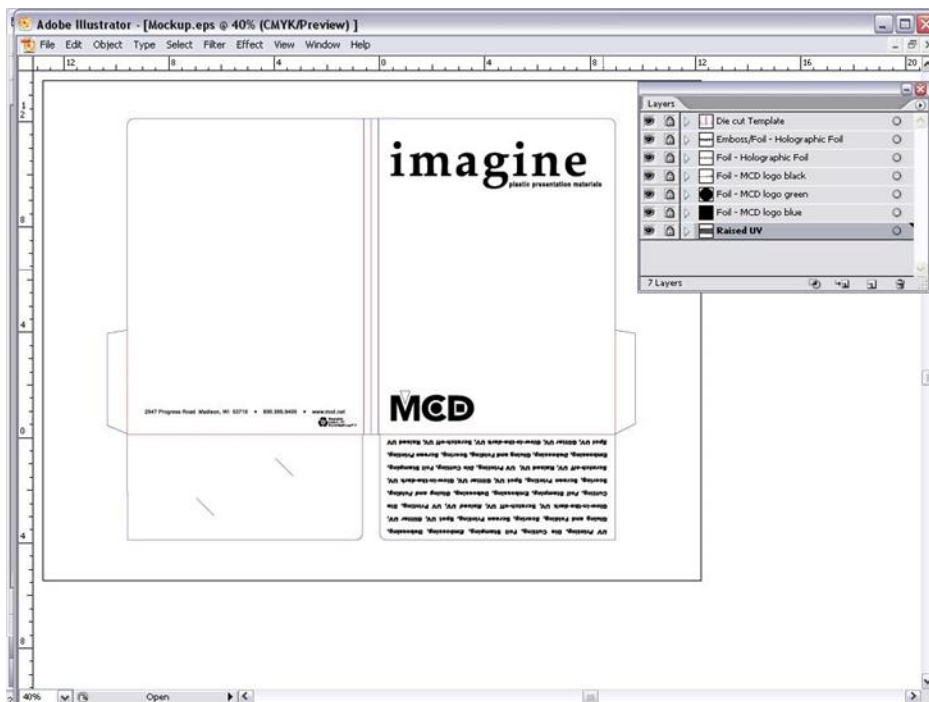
Adobe Illustrator - [Mockup.eps @ 40% (CMYK/Preview)]

File Edit Object Type Select Filter Effect View Window Help

12 8 4 0 4 8 12 16 20

imagine
plastic presentation materials

2947 Progress Road Madison, WI 53716 • 800.566.9400 • www.mcd.net

MCD

Spot UV, Glitter UV, Glow-in-the-dark UV, Scratch-off UV, Raised UV
Embossing, Debossing, Gluing and Folding, Scoring, Screen Printing,
Scratch-off UV, Raised UV, UV Printing, Die Cutting, Foil Stamping,
Scoring, Screen Printing, Spot UV, Glitter UV, Glow-in-the-dark UV,
Cutting, Foil Stamping, Embossing, Debossing, Gluing and Folding,
Glow-in-the-dark UV, Scratch-off UV, Raised UV, UV Printing, Die
Gluing and Folding, Scoring, Screen Printing, Spot UV, Glitter UV,
UV Printing, Die Cutting, Foil Stamping, Embossing, Debossing,

Layers
Die cut Template
Emboss/Foil - Holographic Foil
Foil - Holographic Foil
Foil - MCD logo black
Foil - MCD logo green
Foil - MCD logo blue
Raised UV
7 Layers

40% Open